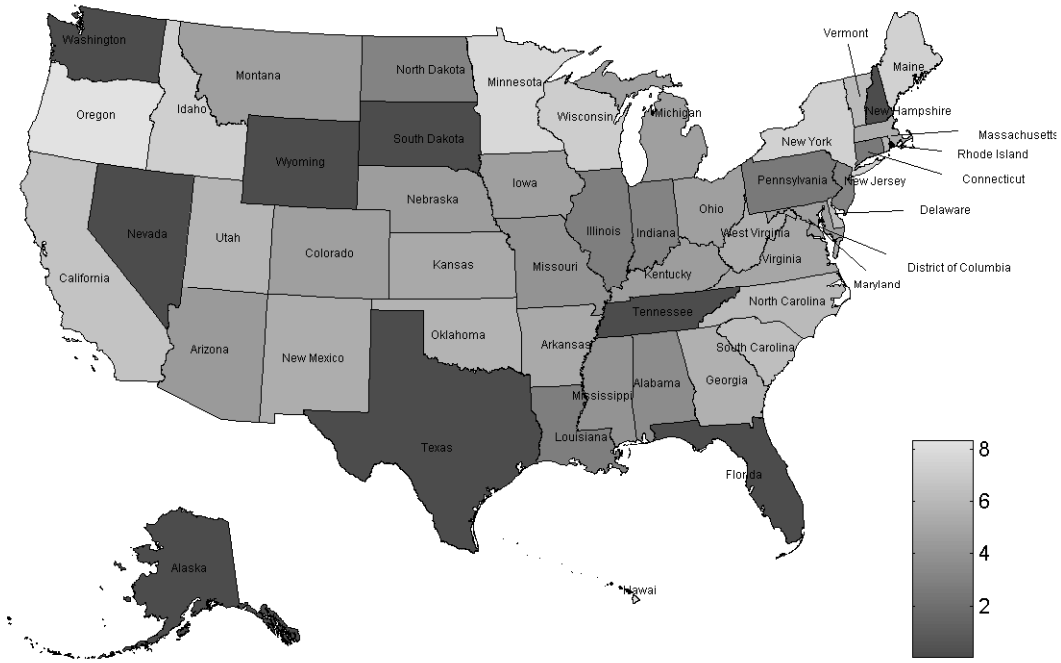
Washington
Montana
North Dakota
Minnesota
Vermont
Maine
Oregon
Idaho
Wyoming
South Dakota
Wisconsin
Michigan
New Hampshire
Massachusetts
New York
Rhode Island
Connecticut
Iowa
Nebraska
Pennsylvania
New Jersey
Nevada
Utah
Colorado
Illinois
Indiana
Ohio
Delaware
West Virginia
California
Kansas
Missouri
Kentucky
Virginia
District of Columbia
Maryland
Tennessee
North Carolina
Oklahoma
Arizona
New Mexico
Arkansas
South Carolina
Mississippi
Alabama
Georgia
Louisiana
Texas
Florida
Alaska
Hawaii
8
6
4
2